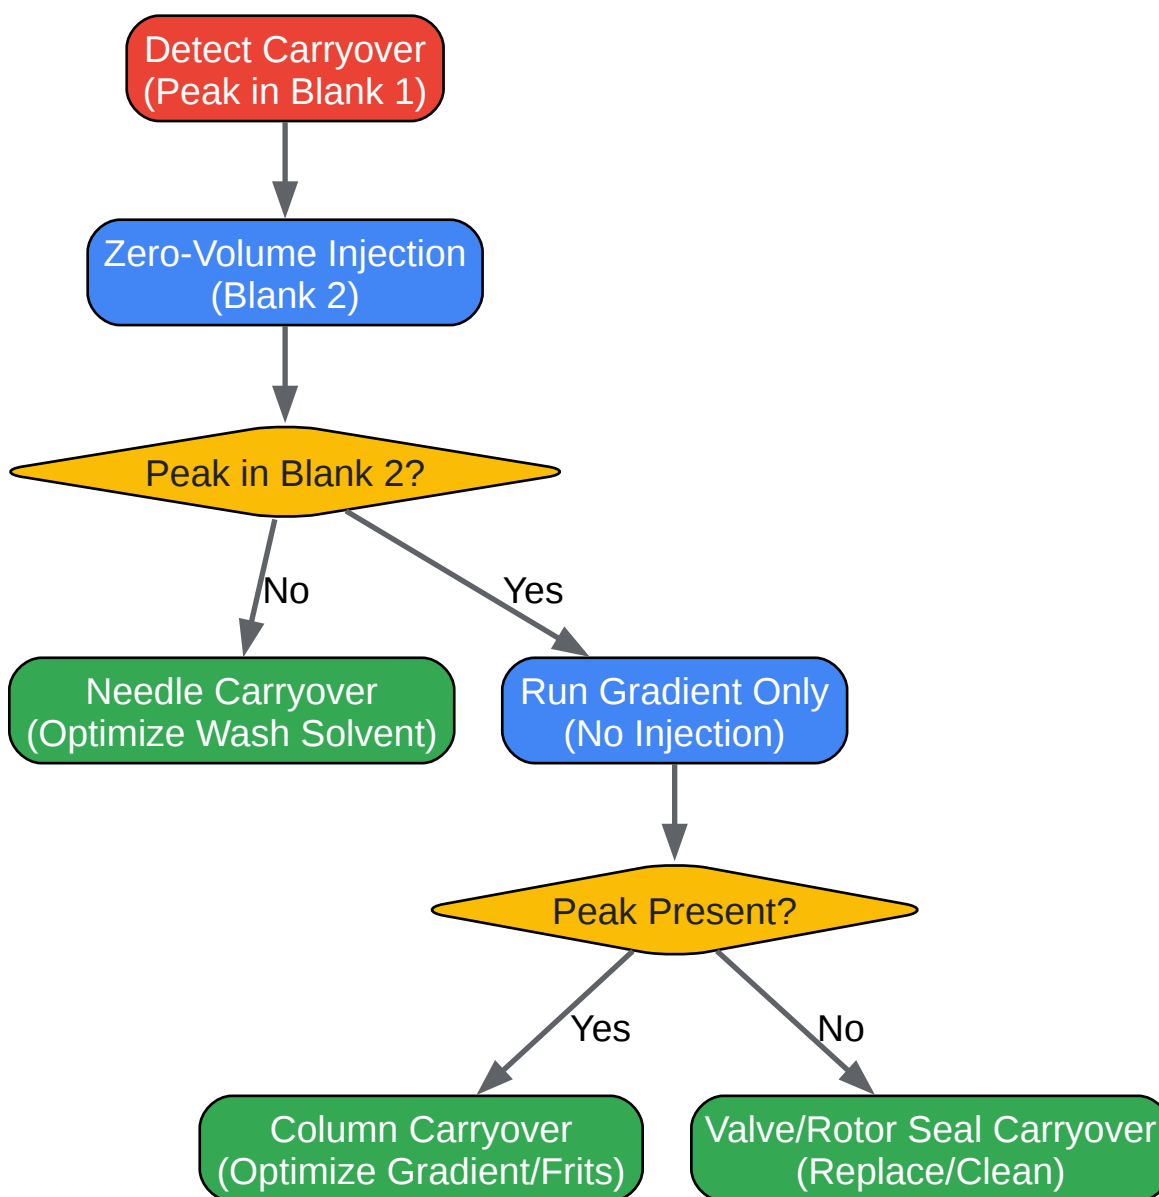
Detect Carryover
(Peak in Blank 1)

Zero-Volume Injection
(Blank 2)

Peak in Blank 2?

No

Yes

Needle Carryover
(Optimize Wash Solvent)

Run Gradient Only
(No Injection)

Peak Present?

Yes

No

Column Carryover
(Optimize Gradient/Frits)

Valve/Rotor Seal Carryover
(Replace/Clean)